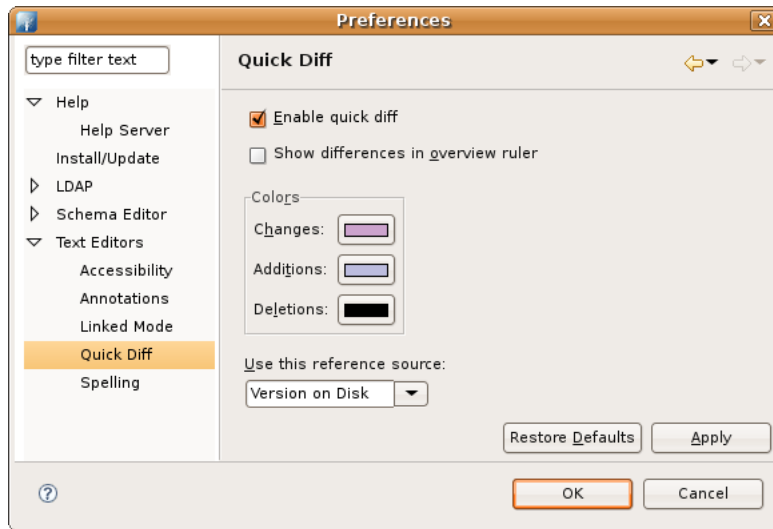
Preferences

type filter text

Help
Help Server
Install/Update
LDAP
Schema Editor
Text Editors
Accessibility
Annotations
Linked Mode
Quick Diff
Spelling

Quick Diff

Enable quick diff
Show differences in overview ruler

Colors
Changes:
Additions:
Deletions:

Use this reference source:
Version on Disk

Restore Defaults
Apply

?
OK
Cancel